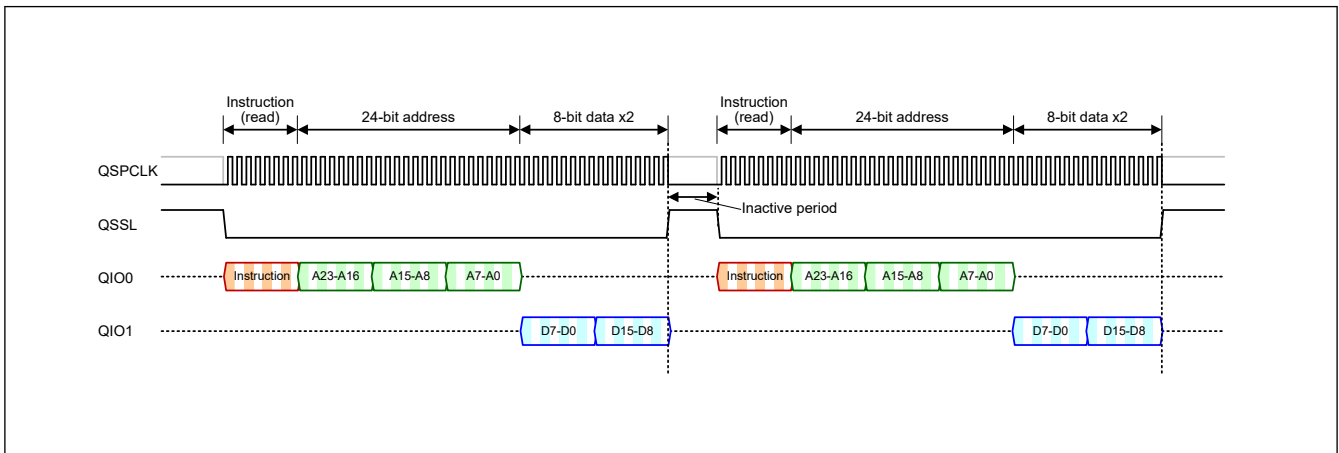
Instruction (read)
24-bit address
8-bit data x2
Instruction (read)
24-bit address
8-bit data x2

QSPCLK

QSSL

Inactive period

QIO0
Instruction
A23-A16
A15-A8
A7-A0
Instruction
A23-A16
A15-A8
A7-A0

QIO1
D7-D0
D15-D8
D7-D0
D15-D8